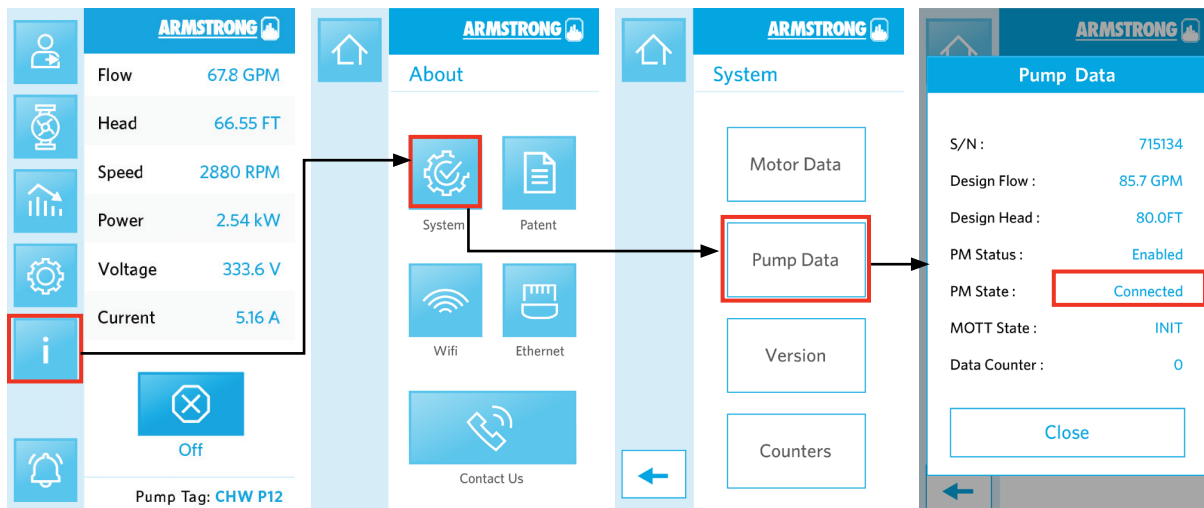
ARMSTRONG

| | |
|---|---|
| Flow | 67.8 GPM |
| Head | 66.55 FT |
| Speed | 2880 RPM |
| Power | 2.54 kW |
| Voltage | 333.6 V |
| Current | 5.16 A |

Off

Pump Tag: CHW P12

ARMSTRONG

About

System

Patent

Wifi

Ethernet

Contact Us

ARMSTRONG

System

Motor Data

Pump Data

Version

Counters

ARMSTRONG

Pump Data

| | |
|---|---|
| S/N : | 715134 |
| Design Flow : | 85.7 GPM |
| Design Head : | 80.0FT |
| PM Status : | Enabled |
| PM State : | Connected |
| MOTT State : | INIT |
| Data Counter : | 0 |

Close